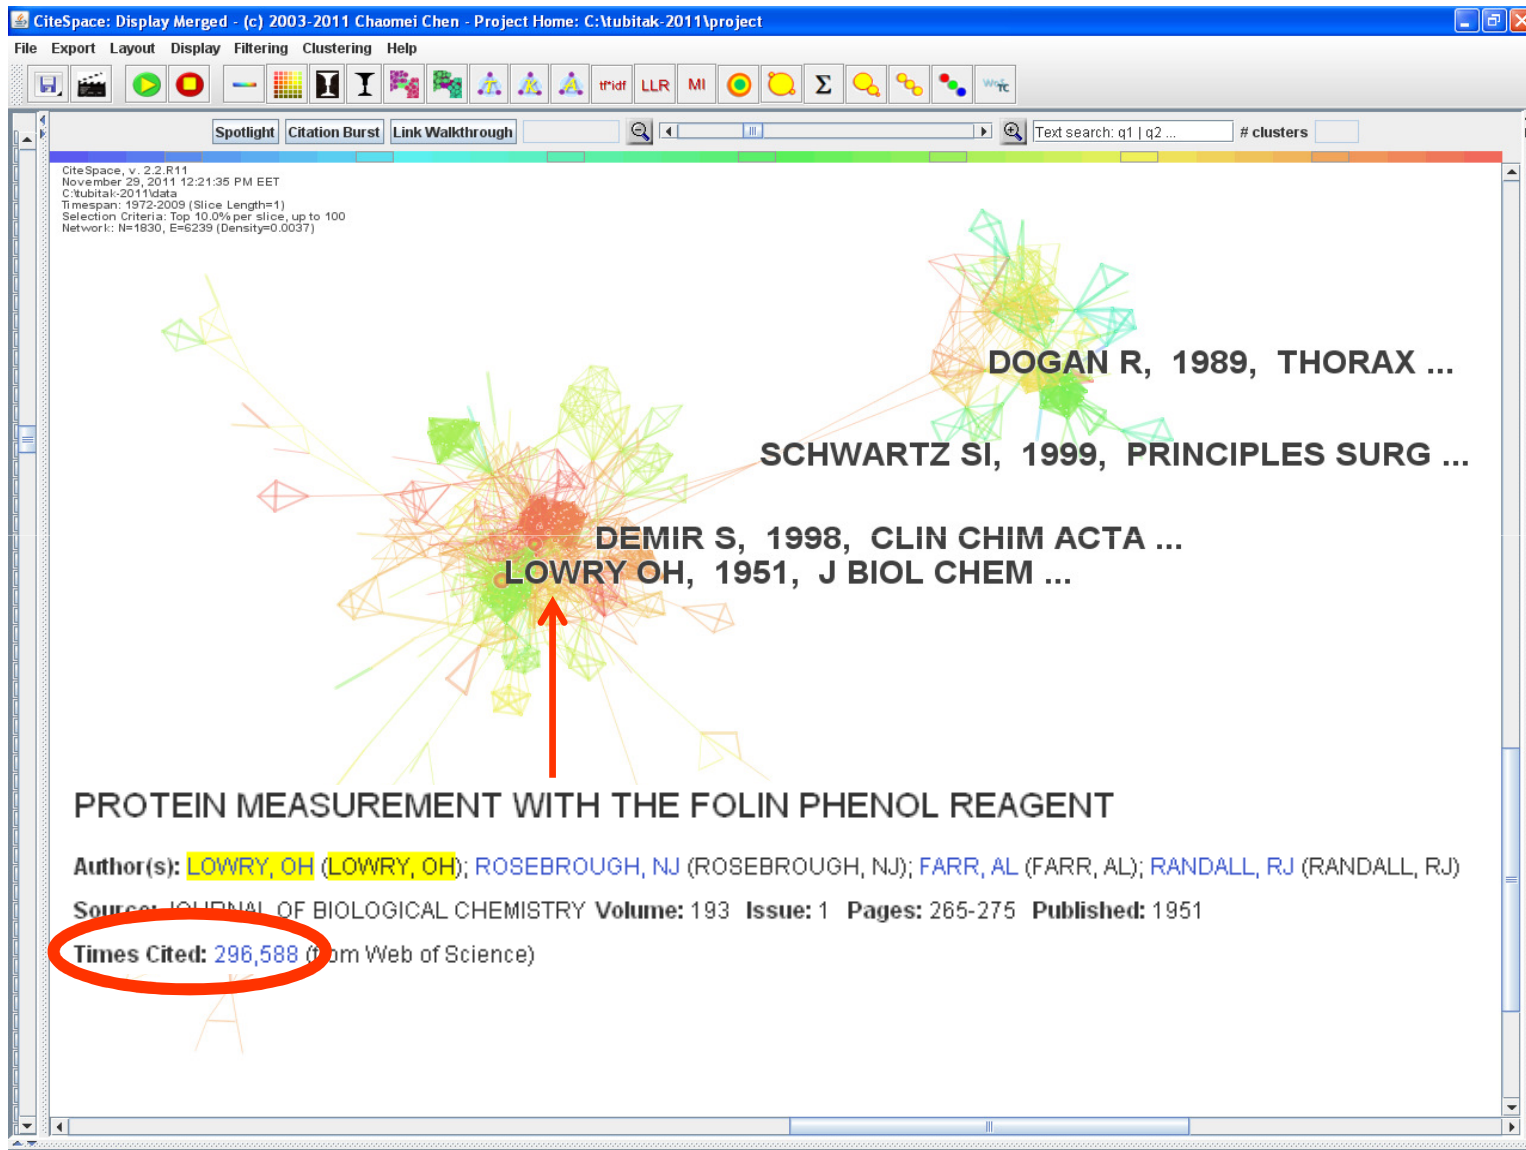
CiteSpace: Display Merged - (c) 2003-2011 Chaomei Chen - Project Home: C:\tubitak-2011\project

File Export Layout Display Filtering Clustering Help

tf*idf LLR MI Σ

Spotlight Citation Burst Link Walkthrough Text search: q1 | q2 ... # clusters

CiteSpace, v. 2.2.R11
November 29, 2011 12:21:35 PM EET
C:\tubitak-2011\data
Timespan: 1972-2009 (Slice Length=1)
Selection Criteria: Top 10.0% per slice, up to 100
Network: N=1830, E=6239 (Density=0.0037)

DOGAN R, 1989, THORAX ...

SCHWARTZ SI, 1999, PRINCIPLES SURG ...

DEMIR S, 1998, CLIN CHIM ACTA ...

LOWRY OH, 1951, J BIOL CHEM ...

PROTEIN MEASUREMENT WITH THE FOLIN PHENOL REAGENT

Author(s): LOWRY, OH (LOWRY, OH); ROSEBROUGH, NJ (ROSEBROUGH, NJ); FARR, AL (FARR, AL); RANDALL, RJ (RANDALL, RJ)

Source: JOURNAL OF BIOLOGICAL CHEMISTRY Volume: 193 Issue: 1 Pages: 265-275 Published: 1951

Times Cited: 296,588 (from Web of Science)